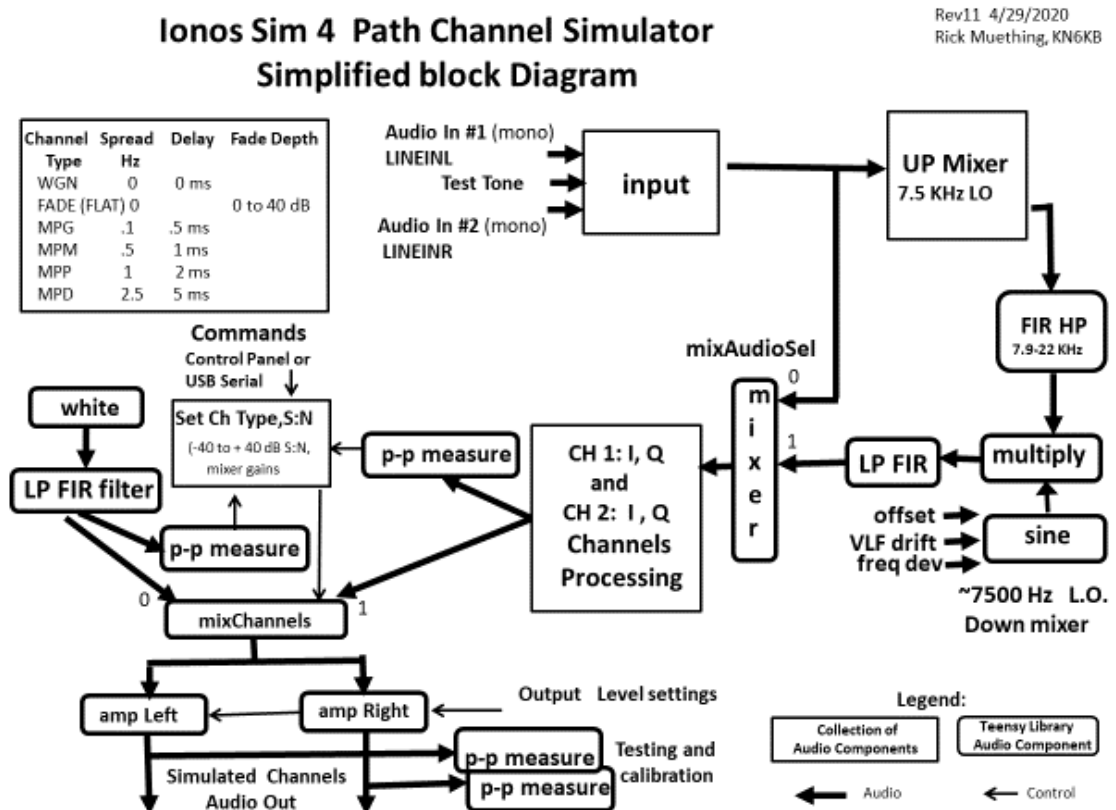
Ionos Sim 4 Path Channel Simulator
Simplified block Diagram

Rev11 4/29/2020
Rick Muething, KN6KB

| Channel Type | Spread Hz | Delay | Fade Depth |
|---|---|---|---|
| WGN | 0 | 0 ms | |
| FADE (FLAT) | 0 | | 0 to 40 dB |
| MPG | .1 | .5 ms | |
| MPM | .5 | 1 ms | |
| MPP | 1 | 2 ms | |
| MPD | 2.5 | 5 ms | |

Audio In #1 (mono)
LINEINL
Test Tone
Audio In #2 (mono)
LINEINR

input

UP Mixer
7.5 KHz LO

FIR HP
7.9-22 KHz

mixAudioSel
0
1

m i x e r

multiply

LP FIR

sine

offset
VLF drift
freq dev

~7500 Hz L.O.
Down mixer

CH 1: I, Q
and
CH 2: I , Q
Channels
Processing

Commands
Control Panel or
USB Serial

Set Ch Type,S:N
(-40 to + 40 dB S:N, mixer gains

p-p measure

white

LP FIR filter

p-p measure

0
mixChannels
1

amp Left

amp Right

Output Level settings

p-p measure
p-p measure

Testing and calibration

Simulated Channels
Audio Out

Legend:
Collection of Audio Components
Teensy Library Audio Component
Audio
Control